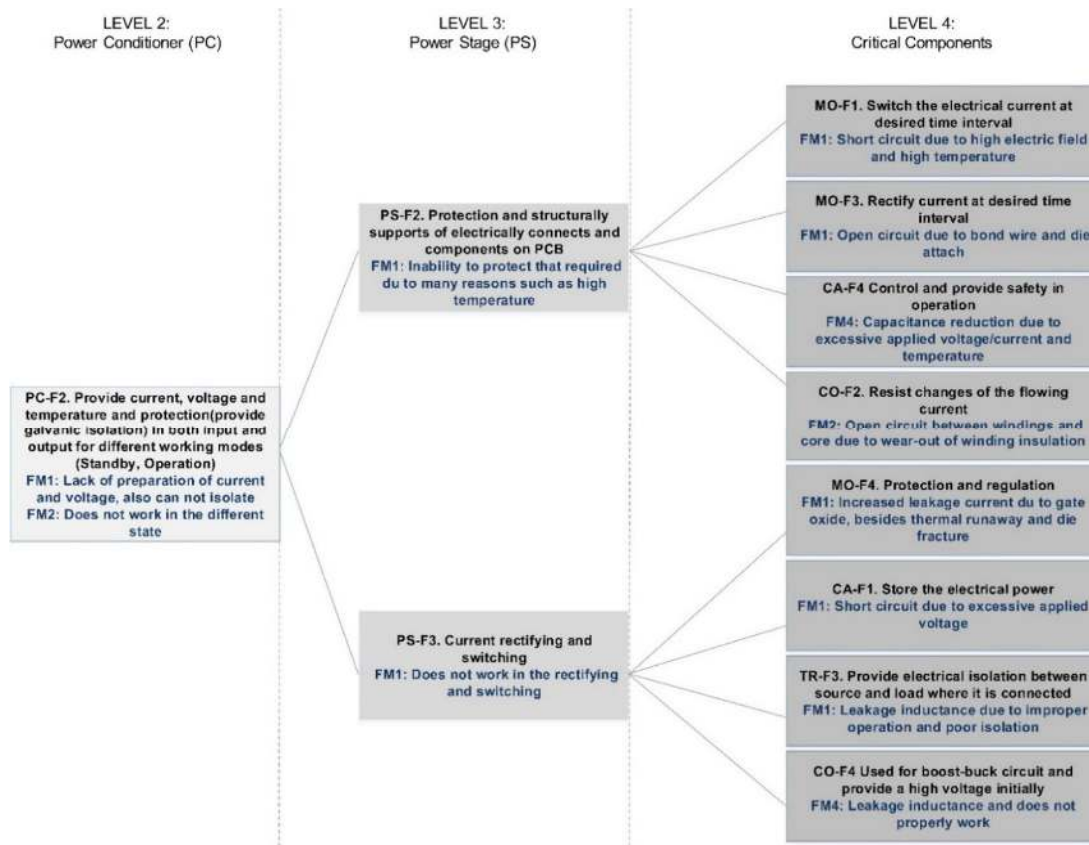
LEVEL 2:
Power Conditioner (PC)

LEVEL 3:
Power Stage (PS)

LEVEL 4:
Critical Components

PC-F2. Provide current, voltage and temperature and protection(provide galvanic isolation) in both input and output for different working modes (Standby, Operation)
FM1: Lack of preparation of current and voltage, also can not isolate
FM2: Does not work in the different state

PS-F2. Protection and structurally supports of electrically connects and components on PCB
FM1: Inability to protect that required du to many reasons such as high temperature

PS-F3. Current rectifying and switching
FM1: Does not work in the rectifying and switching

MO-F1. Switch the electrical current at desired time interval
FM1: Short circuit due to high electric field and high temperature

MO-F3. Rectify current at desired time interval
FM1: Open circuit due to bond wire and die attach

CA-F4 Control and provide safety in operation
FM4: Capacitance reduction due to excessive applied voltage/current and temperature

CO-F2. Resist changes of the flowing current
FM2: Open circuit between windings and core due to wear-out of winding insulation

MO-F4. Protection and regulation
FM1: Increased leakage current du to gate oxide, besides thermal runaway and die fracture

CA-F1. Store the electrical power
FM1: Short circuit due to excessive applied voltage

TR-F3. Provide electrical isolation between source and load where it is connected
FM1: Leakage inductance due to improper operation and poor isolation

CO-F4 Used for boost-buck circuit and provide a high voltage initially
FM4: Leakage inductance and does not properly work